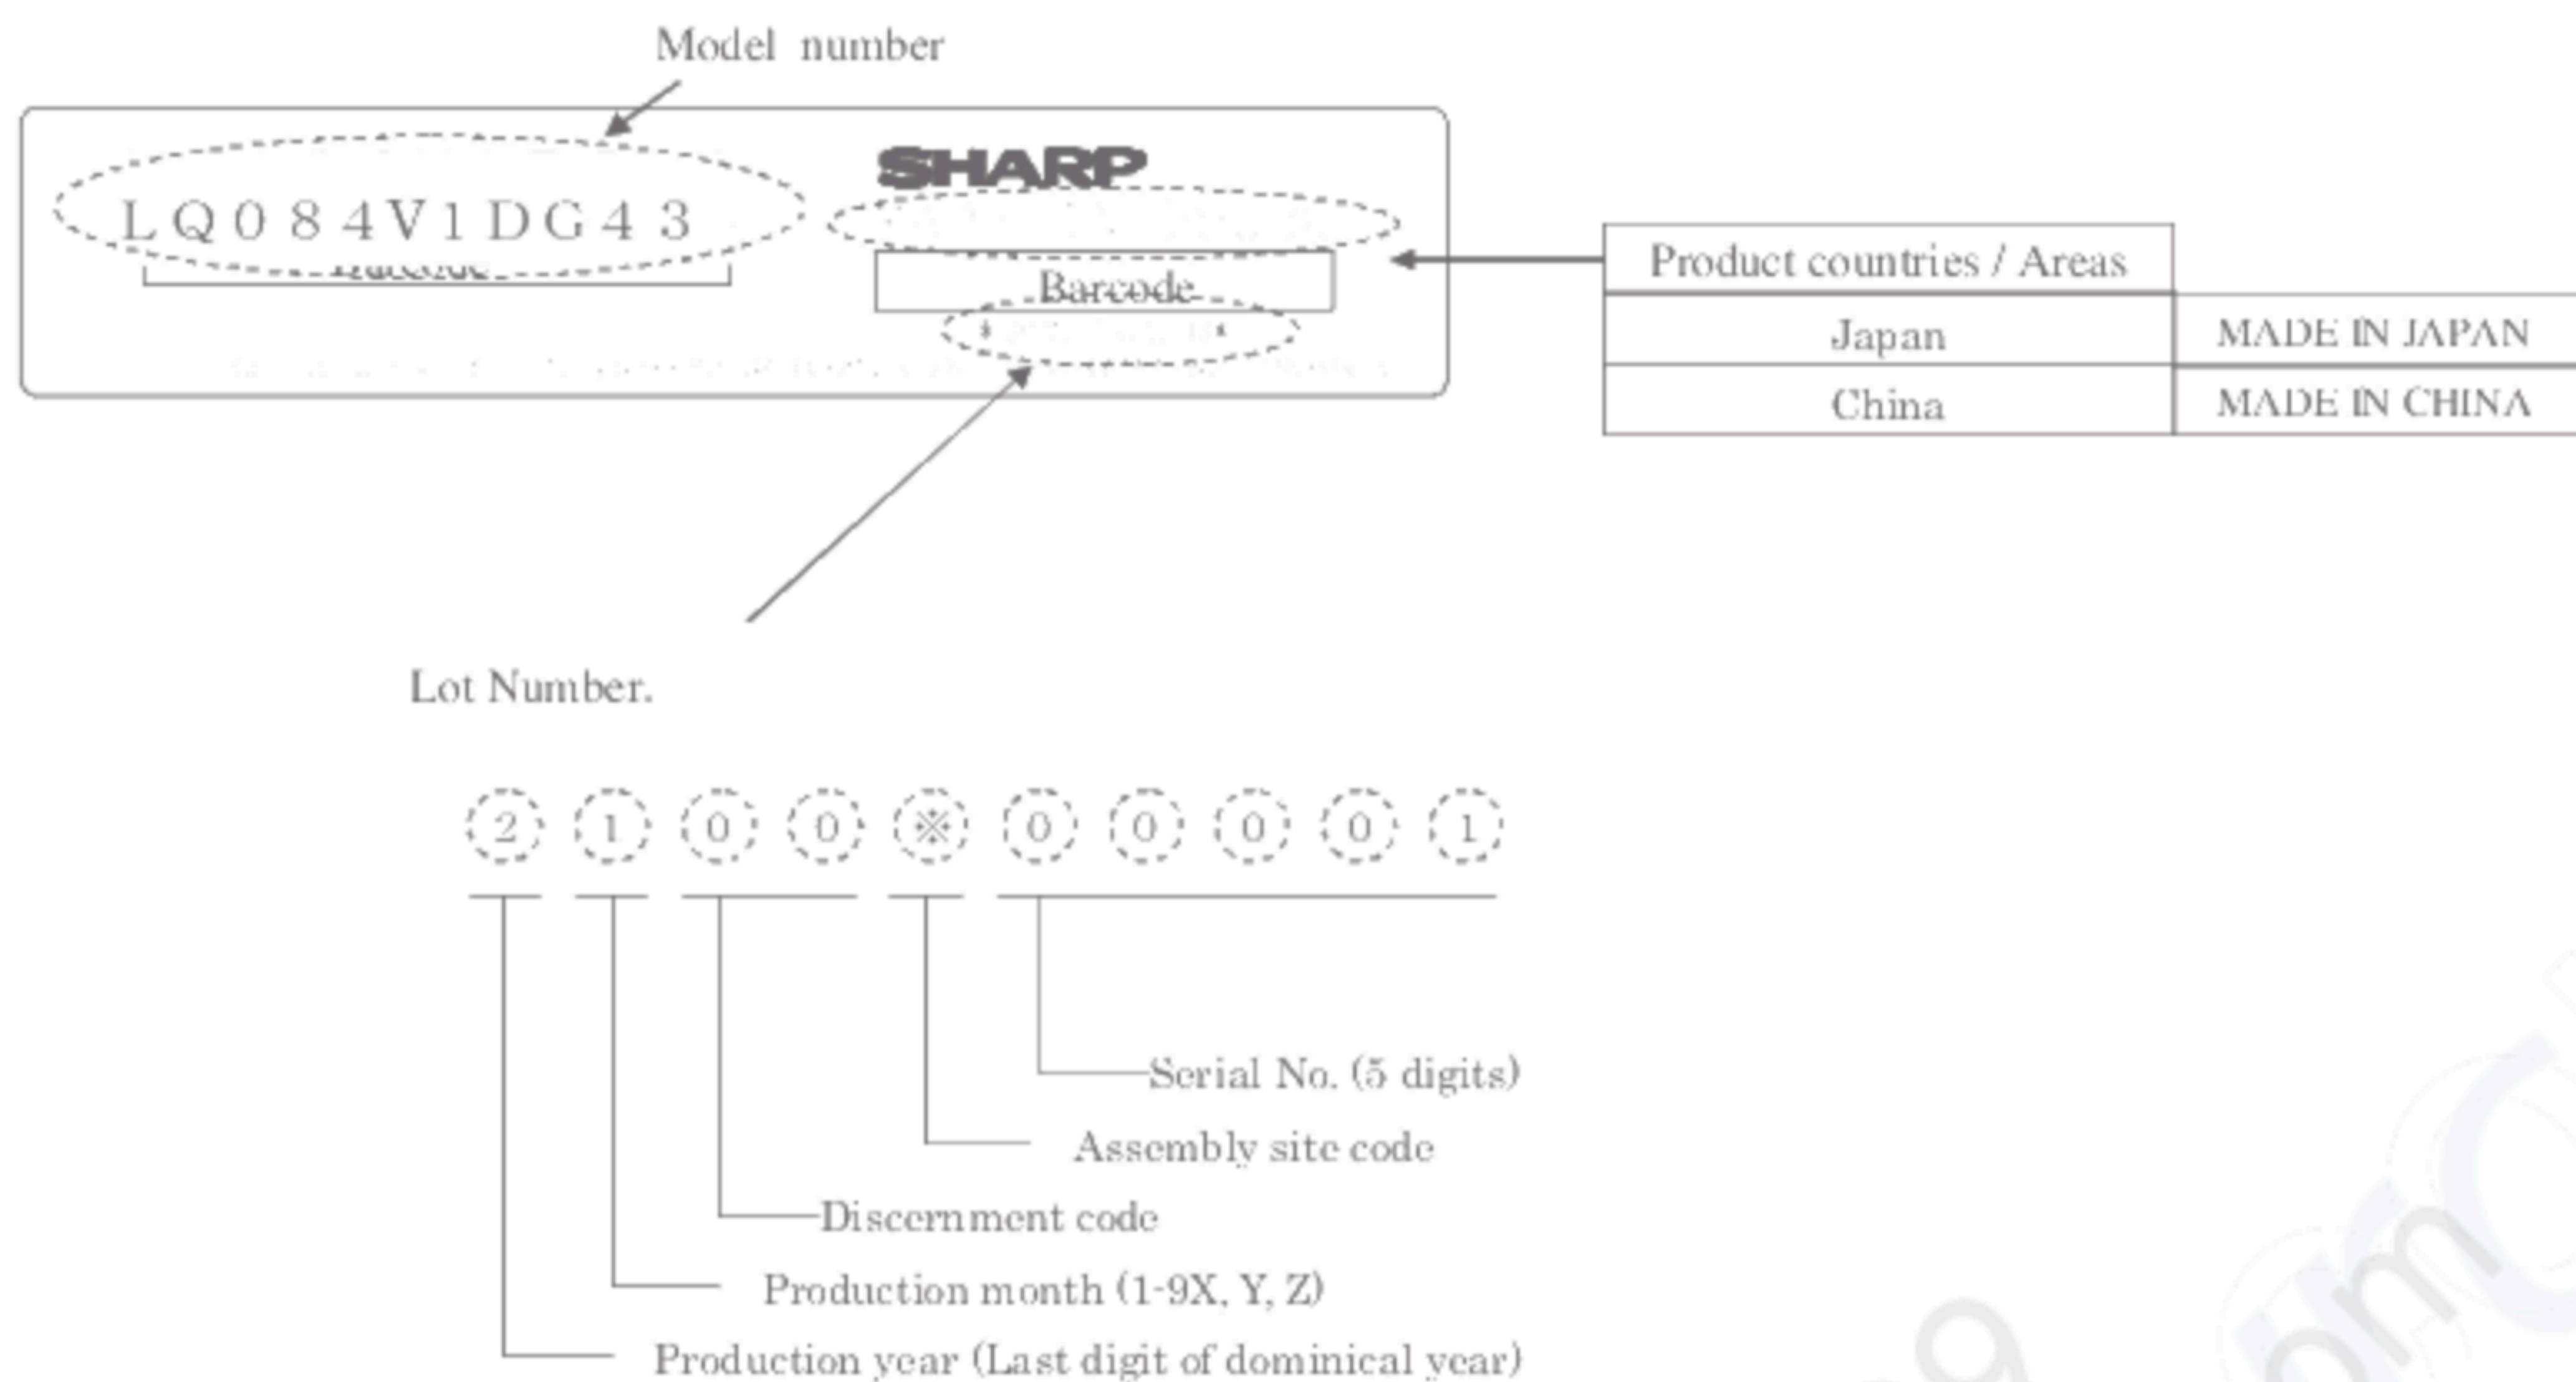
Model number

SHARP

L Q 0 8 4 V 1 D G 4 3

Barcode

Barcode

| Product countries / Areas | |
|---|---|
| Japan | MADE IN JAPAN |
| China | MADE IN CHINA |

Lot Number.

2 1 0 0 ※ 0 0 0 0 1

Serial No. (5 digits)

Assembly site code

Discernment code

Production month (1-9X, Y, Z)

Production year (Last digit of dominical year)